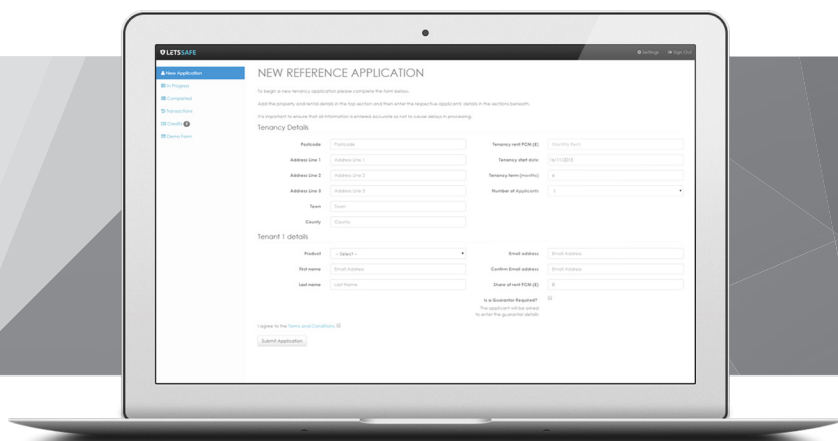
LETSSAFE

Settings Sign Out

New Application
In Progress
Completed
Transactions
Credits 0
Demo Form

NEW REFERENCE APPLICATION

To begin a new tenancy application please complete the form below.

Add the property and rental details in the top section and then enter the respective applicants' details in the sections beneath.

It's important to ensure that all information is entered accurate so not to cause delays in processing.

Tenancy Details

| | | | |
|---|---|---|---|
| Postcode | Postcode | Tenancy rent PCM (£) | Monthly Rent |
| Address Line 1 | Address Line 1 | Tenancy start date | 16/11/2015 |
| Address Line 2 | Address Line 2 | Tenancy term (months) | 6 |
| Address Line 3 | Address Line 3 | Number of Applicants | 1 |
| Town | Town | | |
| County | County | | |

Tenant 1 details

| | | | |
|---|---|---|---|
| Product | -- Select -- | Email address | Email Address |
| First name | Email Address | Confirm Email address | Email Address |
| Last name | Last Name | Share of rent PCM (£) | 0 |

Is a Guarantor Required?
The applicant will be asked to enter the guarantor details.

I agree to the Terms and Conditions

Submit Application